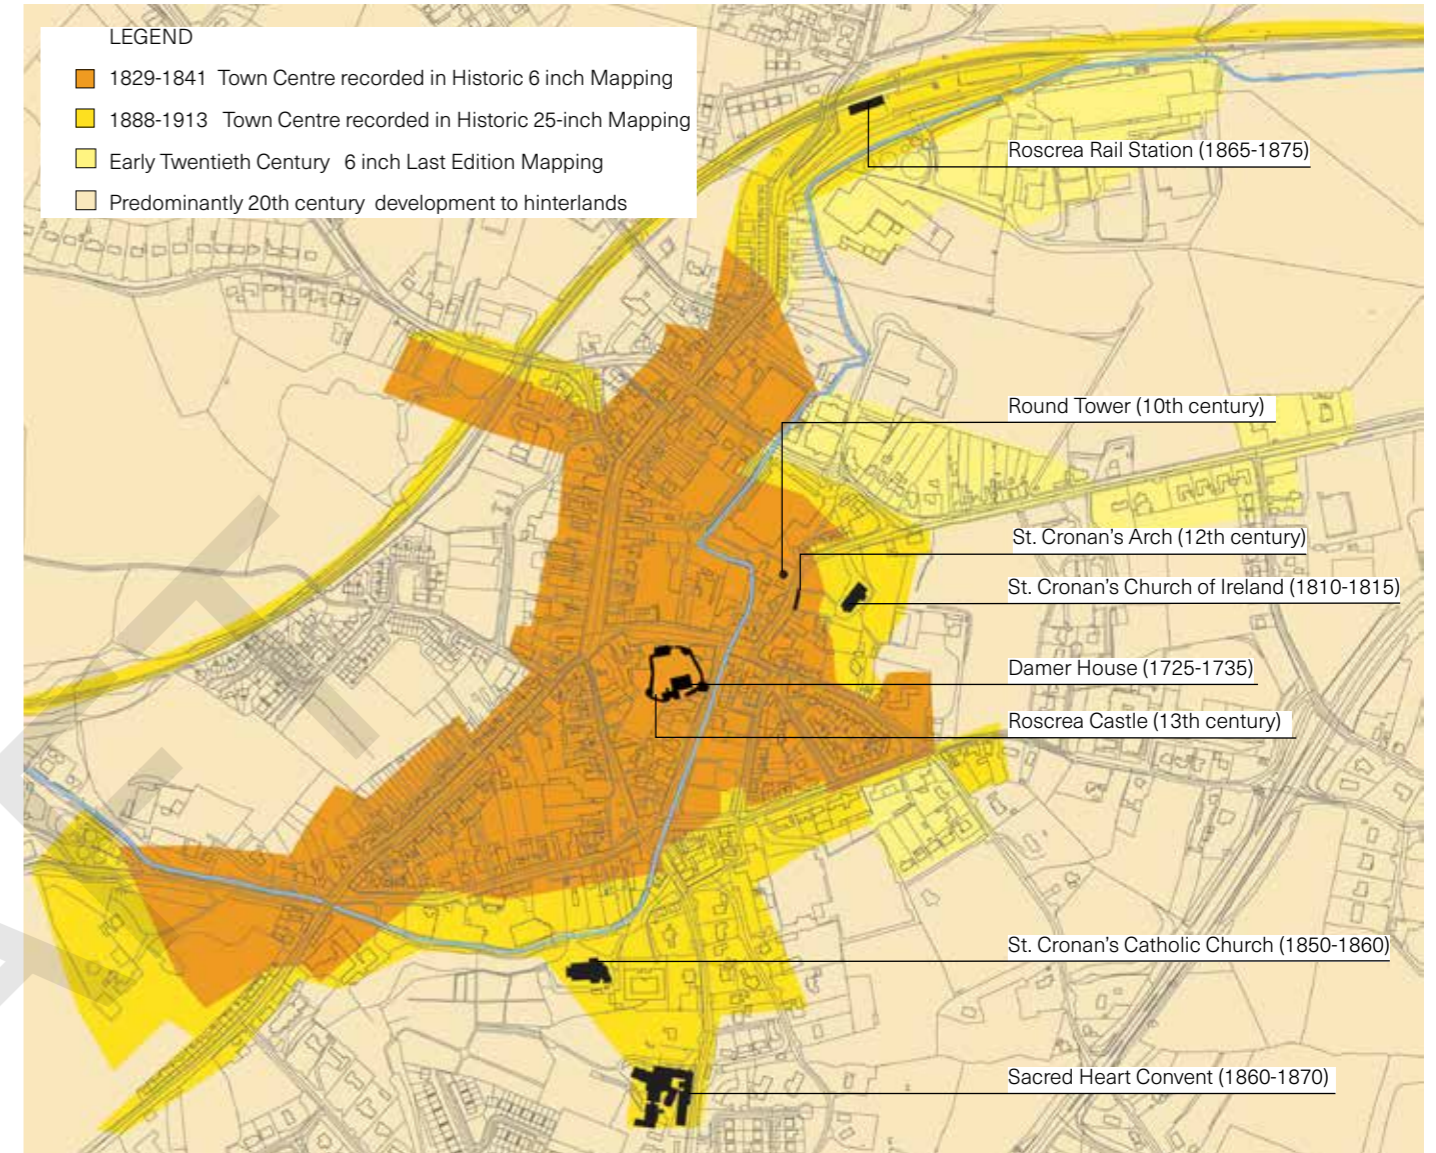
LEGEND

1829-1841 Town Centre recorded in Historic 6 inch Mapping

1888-1913 Town Centre recorded in Historic 25-inch Mapping

Early Twentieth Century 6 inch Last Edition Mapping

Predominantly 20th century development to hinterlands

Roscrea Rail Station (1865-1875)

Round Tower (10th century)

St. Cronan's Arch (12th century)

St. Cronan's Church of Ireland (1810-1815)

Damer House (1725-1735)

Roscrea Castle (13th century)

St. Cronan's Catholic Church (1850-1860)

Sacred Heart Convent (1860-1870)